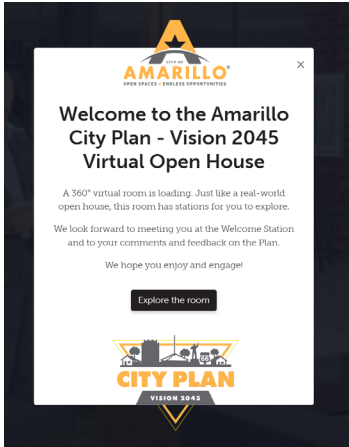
CITY OF
AMARILLO®
OPEN SPACES • ENDLESS OPPORTUNITIES

×

Welcome to the Amarillo City Plan - Vision 2045 Virtual Open House

A 360° virtual room is loading. Just like a real-world open house, this room has stations for you to explore.

We look forward to meeting you at the Welcome Station and to your comments and feedback on the Plan.

We hope you enjoy and engage!

Explore the room

CITY PLAN
VISION 2045